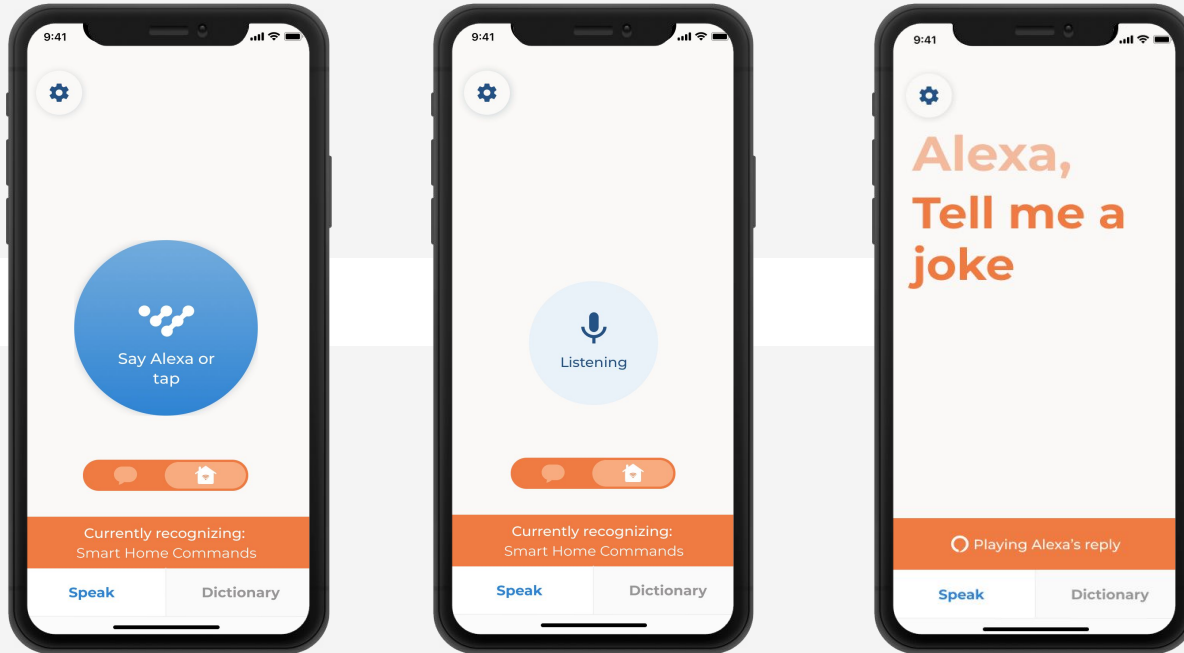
9:41

Say Alexa or tap

Currently recognizing:
Smart Home Commands

Speak
Dictionary

9:41

Listening

Currently recognizing:
Smart Home Commands

Speak
Dictionary

9:41

Alexa,
Tell me a joke

Playing Alexa's reply

Speak
Dictionary